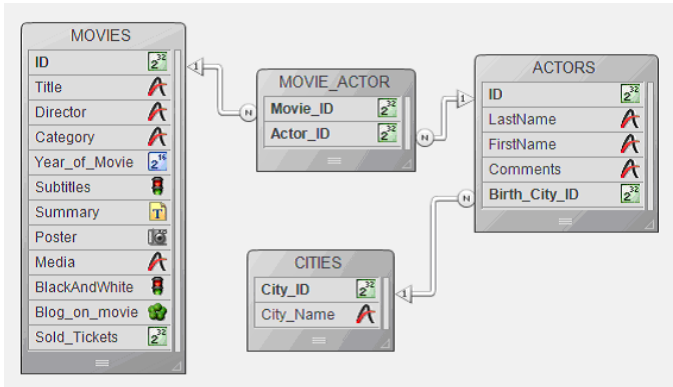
MOVIES
ID
Title
Director
Category
Year_of_Movie
Subtitles
Summary
Poster
Media
BlackAndWhite
Blog_on_movie
Sold_Tickets

MOVIE_ACTOR
Movie_ID
Actor_ID

ACTORS
ID
LastName
FirstName
Comments
Birth_City_ID

CITIES
City_ID
City_Name

1
N
N
1
N
1